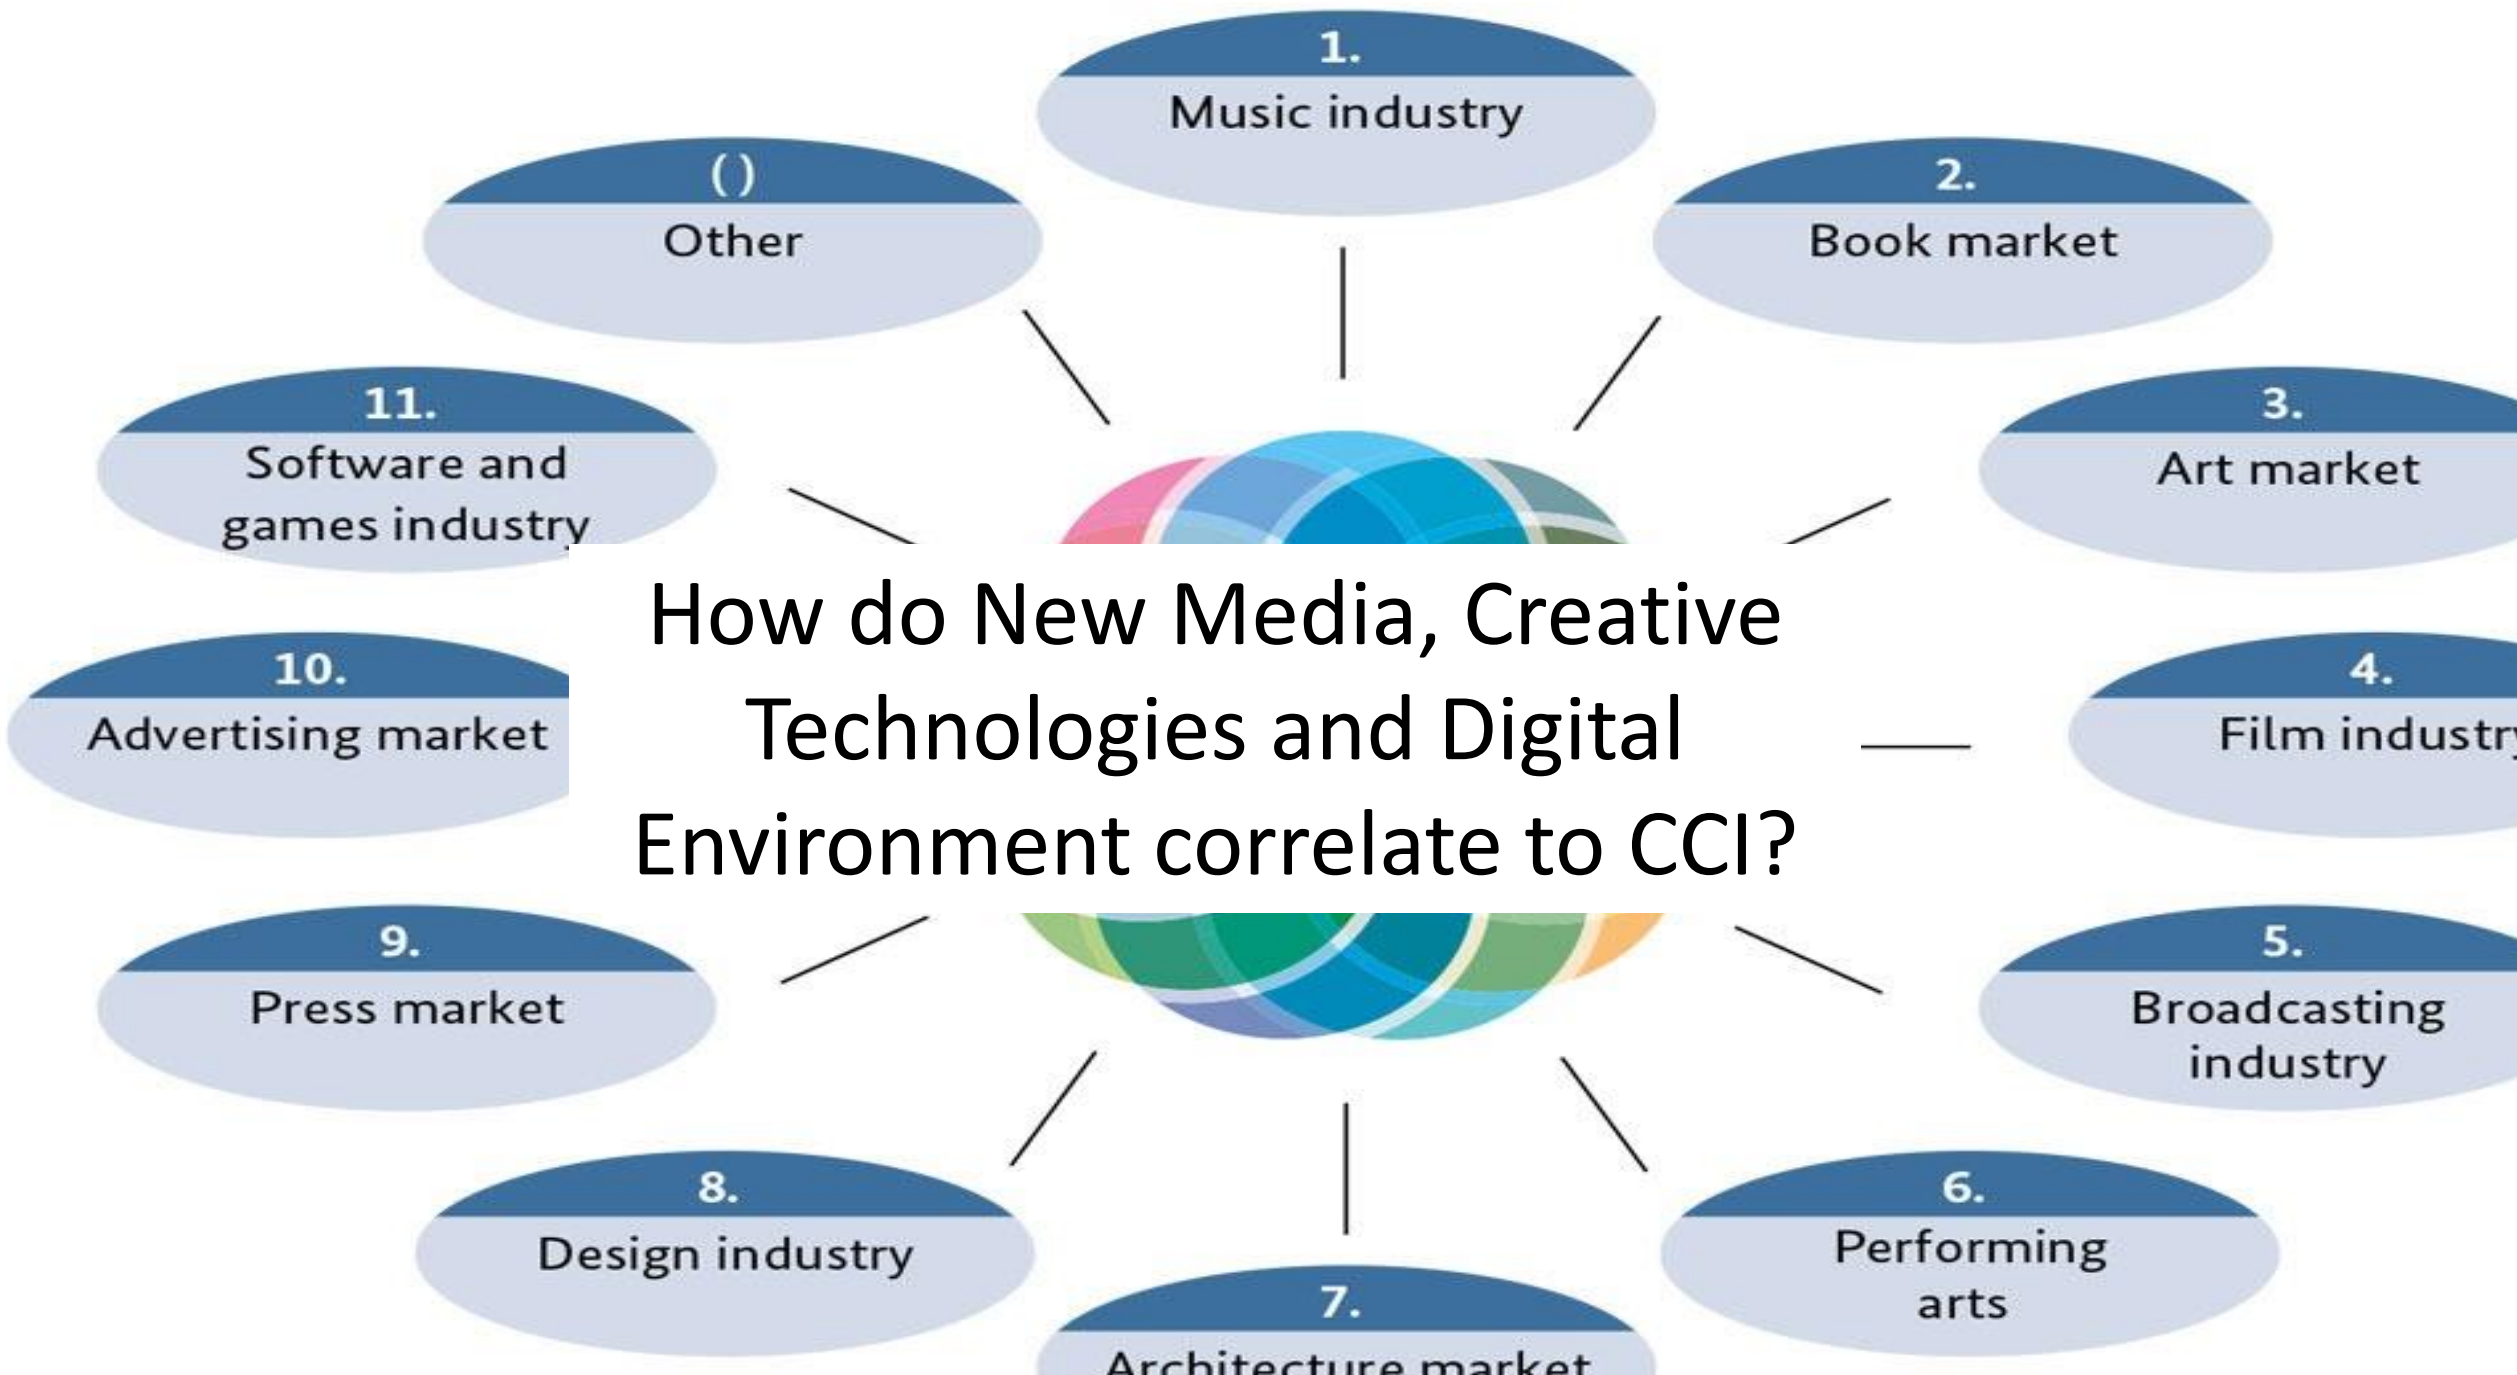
1.
Music industry

()
Other

2.
Book market

11.
Software and games industry

3.
Art market

How do New Media, Creative Technologies and Digital Environment correlate to CCI?

10.
Advertising market

4.
Film industr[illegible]

9.
Press market

5.
Broadcasting industry

8.
Design industry

6.
Performing arts

7.
Architecture market